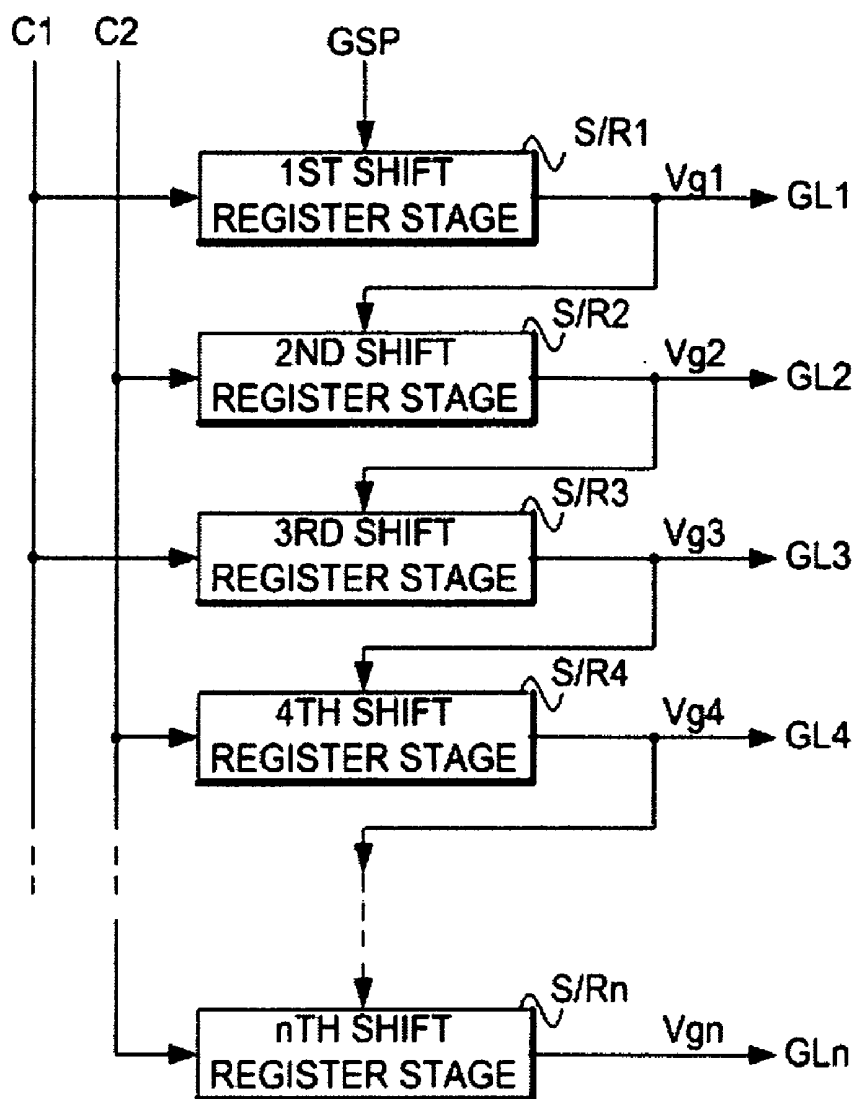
C1 C2

GSP

S/R1

1ST SHIFT REGISTER STAGE

Vg1

GL1

S/R2

2ND SHIFT REGISTER STAGE

Vg2

GL2

S/R3

3RD SHIFT REGISTER STAGE

Vg3

GL3

S/R4

4TH SHIFT REGISTER STAGE

Vg4

GL4

S/Rn

nTH SHIFT REGISTER STAGE

Vgn

GLn